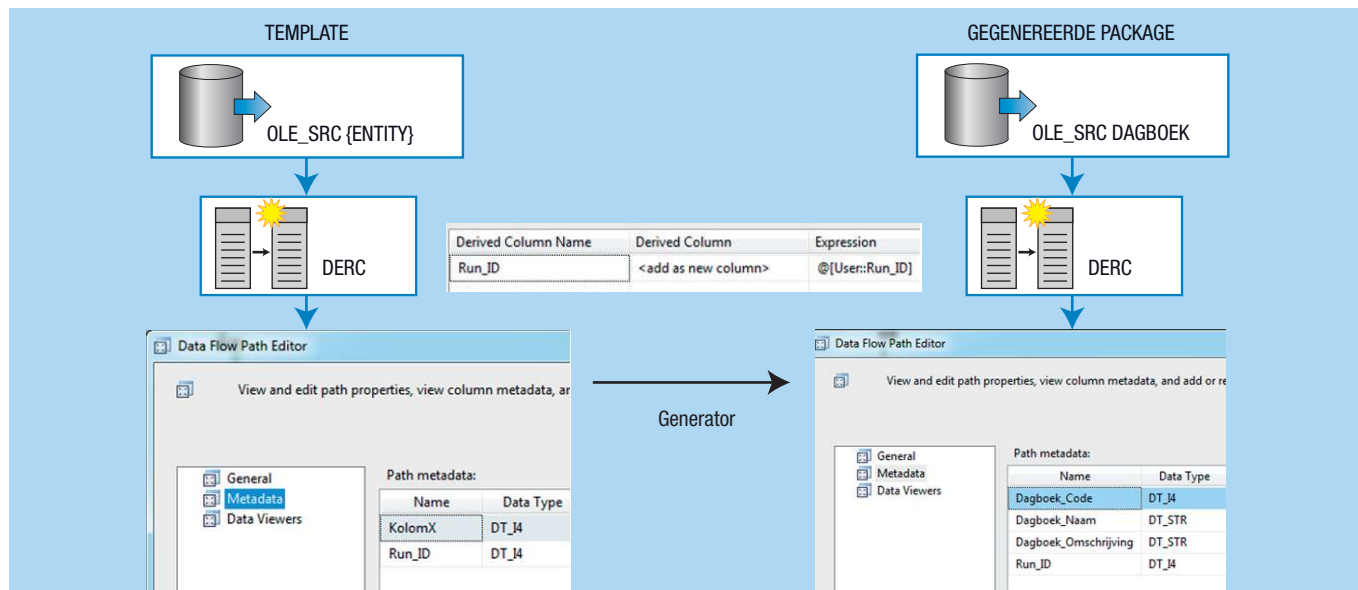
TEMPLATE

OLE_SRC {ENTITY}

DERC

Data Flow Path Editor

View and edit path properties, view column metadata, ar

General
Metadata
Data Viewers

Path metadata:

| Name | Data Type |
|---|---|
| KolomX | DT_I4 |
| Run_ID | DT_I4 |

| Derived Column Name | Derived Column | Expression |
|---|---|---|
| Run_ID | <add as new column> | @[User::Run_ID] |

Generator

GEGENEREERDE PACKAGE

OLE_SRC DAGBOEK

DERC

Data Flow Path Editor

View and edit path properties, view column metadata, and add or re

General
Metadata
Data Viewers

Path metadata:

| Name | Data Type |
|---|---|
| Dagboek_Code | DT_I4 |
| Dagboek_Naam | DT_STR |
| Dagboek_Omschrijving | DT_STR |
| Run_ID | DT_I4 |